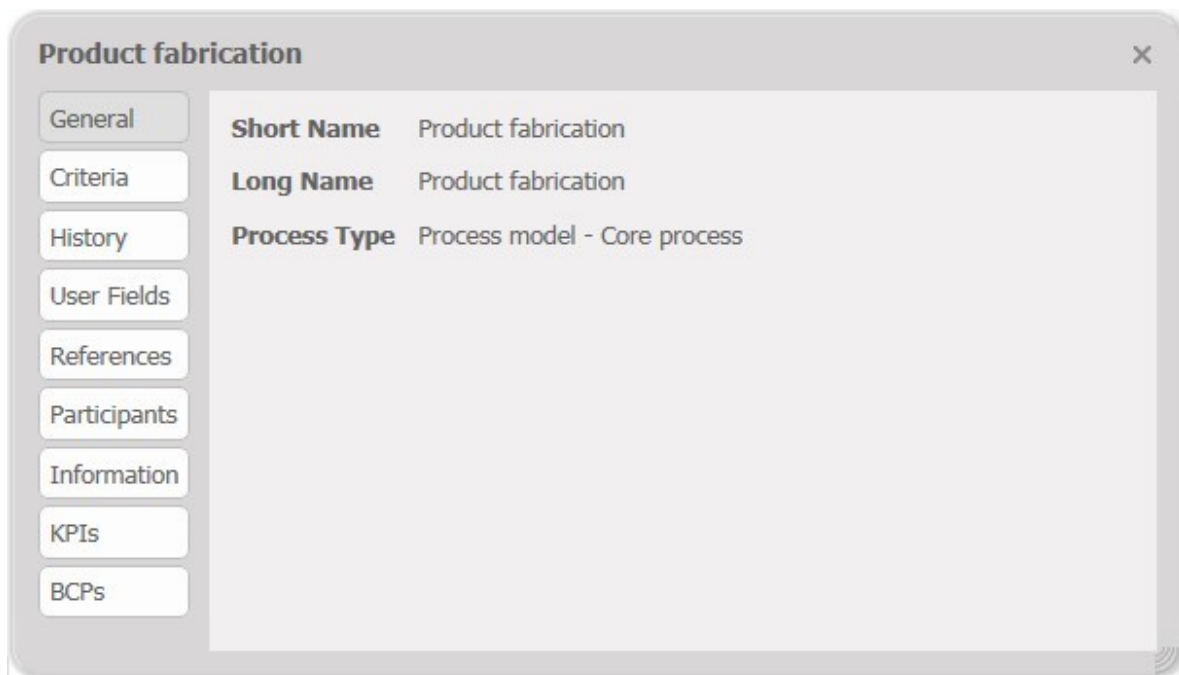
Product fabrication ×

General
Criteria
History
User Fields
References
Participants
Information
KPIs
BCPs

Short Name Product fabrication
Long Name Product fabrication
Process Type Process model - Core process